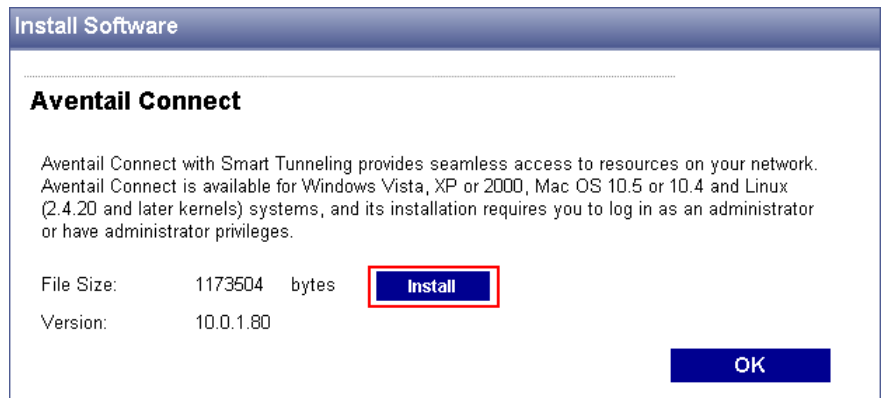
Install Software

Aventail Connect

Aventail Connect with Smart Tunneling provides seamless access to resources on your network. Aventail Connect is available for Windows Vista, XP or 2000, Mac OS 10.5 or 10.4 and Linux (2.4.20 and later kernels) systems, and its installation requires you to log in as an administrator or have administrator privileges.

File Size: 1173504 bytes Install

Version: 10.0.1.80

OK